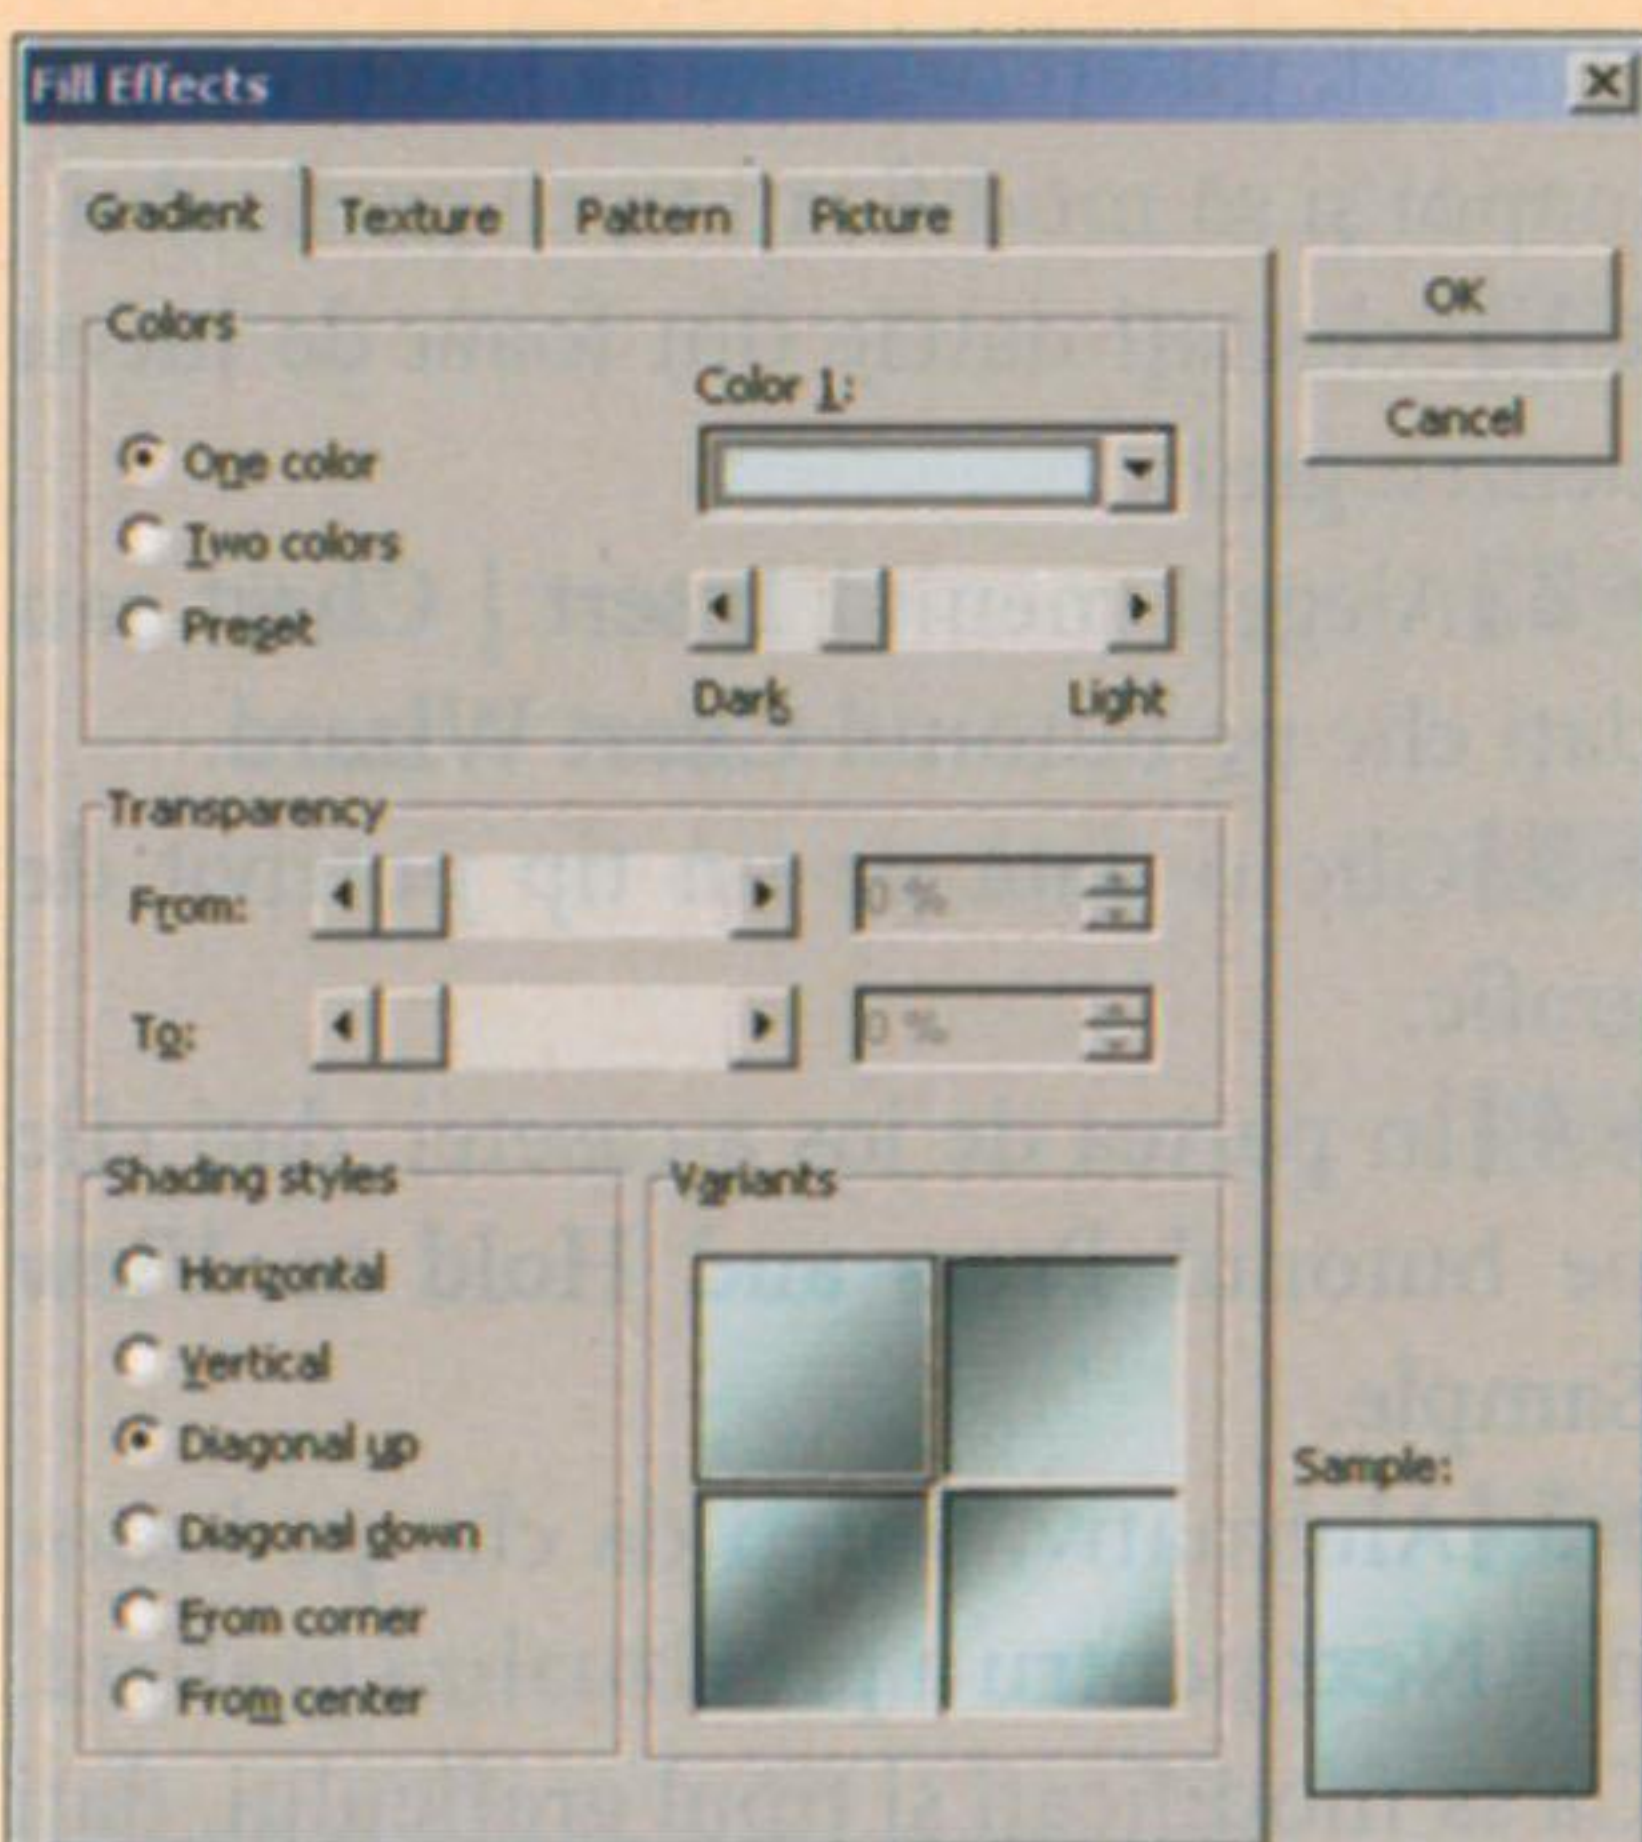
Fill Effects

Gradient | Texture | Pattern | Picture

OK

Cancel

Colors

Color 1:

One color

Two colors

Preset

Dark

Light

Transparency

From:

0 %

To:

0 %

Shading styles

Horizontal

Vertical

Diagonal up

Diagonal down

From corner

From center

Variants

Sample: